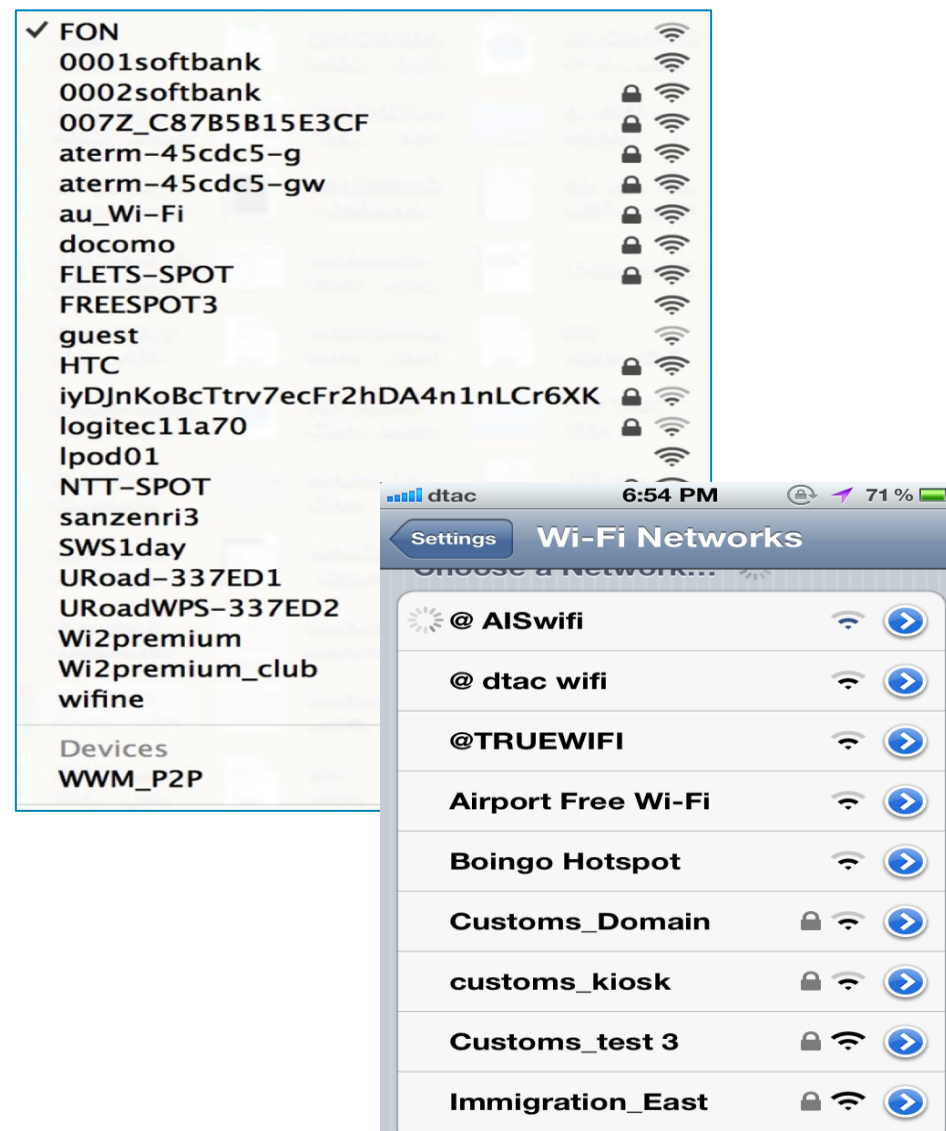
✓ FON
0001softbank
0002softbank
007Z_C87B5B15E3CF
aterm-45cdc5-g
aterm-45cdc5-gw
au_Wi-Fi
docomo
FLETS-SPOT
FREESPOT3
guest
HTC
iyDJnKoBcTtrv7ecFr2hDA4n1nLCr6XK
logitec11a70
lpod01
NTT-SPOT
sanzenri3
SWS1day
URoad-337ED1
URoadWPS-337ED2
Wi2premium
Wi2premium_club
wifine
Devices
WWM_P2P

dtac 6:54 PM 71 %
Settings Wi-Fi Networks
Choose a Network...
@ AISwifi
@ dtac wifi
@TRUEWIFI
Airport Free Wi-Fi
Boingo Hotspot
Customs_Domain
customs_kiosk
Customs_test 3
Immigration_East